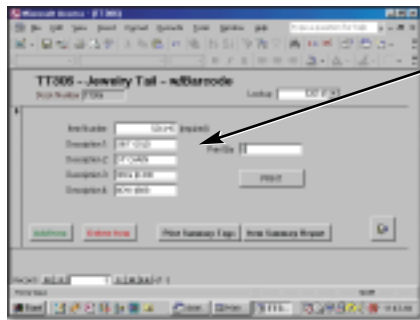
Microsoft Access - [TT305]

TT305 - Jewelry Tail - w/Barcode

Item Number
Description1 14KT GOLD
Description2 18" CHAIN
Description3
Description4

Print Qty

PRINT

Add Item
Delete Item
Print Summary Tags
Item Summary Report

Start